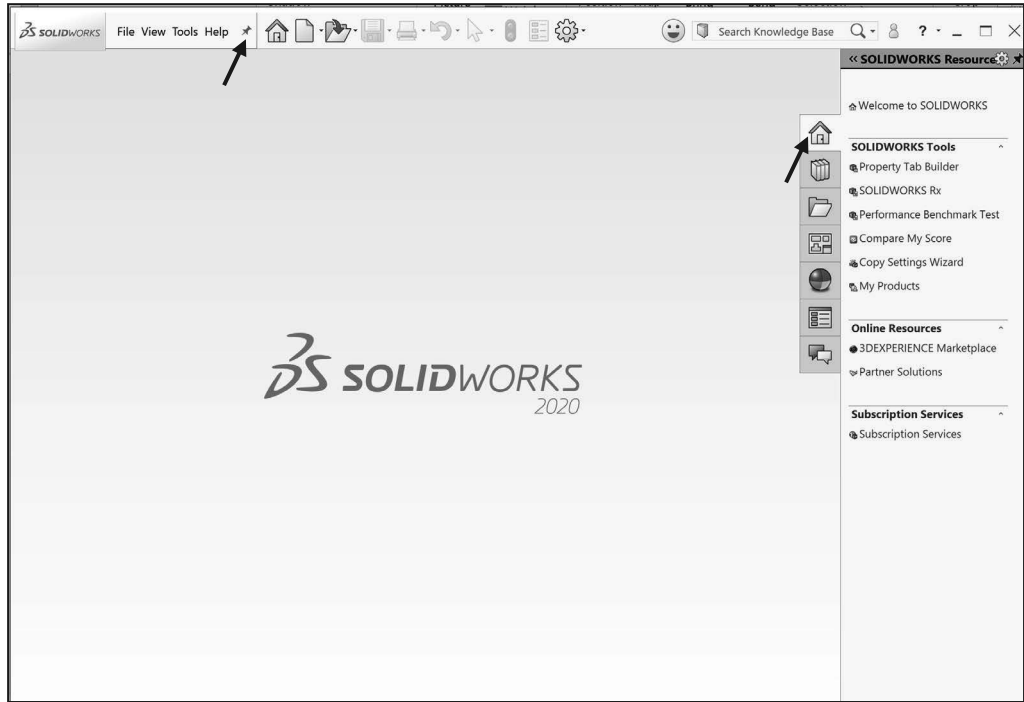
SOLIDWORKS File View Tools Help

Search Knowledge Base

« SOLIDWORKS Resource

Welcome to SOLIDWORKS

SOLIDWORKS Tools
Property Tab Builder
SOLIDWORKS Rx
Performance Benchmark Test
Compare My Score
Copy Settings Wizard
My Products

Online Resources
3DEXPERIENCE Marketplace
Partner Solutions

Subscription Services
Subscription Services

SOLIDWORKS
2020